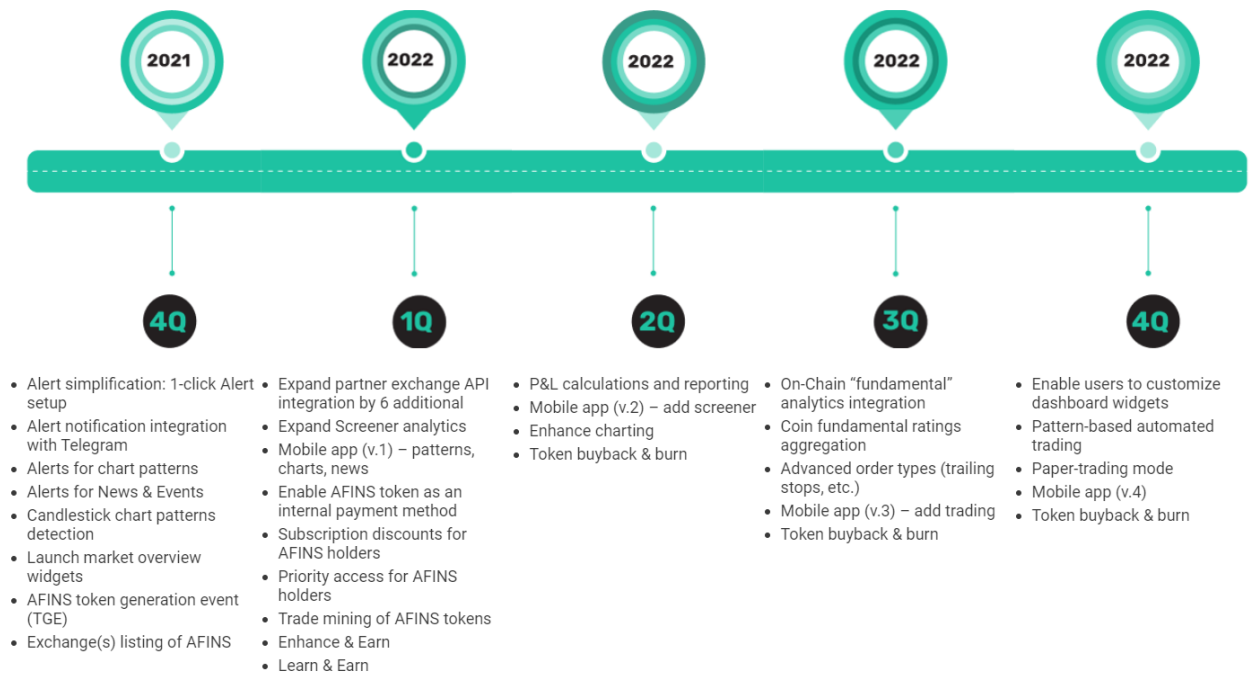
2021

2022

2022

2022

2022

4Q

1Q

2Q

3Q

4Q

- Alert simplification: 1-click Alert setup
- Alert notification integration with Telegram
- Alerts for chart patterns
- Alerts for News & Events
- Candlestick chart patterns detection
- Launch market overview widgets
- AFINS token generation event (TGE)
- Exchange(s) listing of AFINS

- Expand partner exchange API integration by 6 additional
- Expand Screener analytics
- Mobile app (v.1) – patterns, charts, news
- Enable AFINS token as an internal payment method
- Subscription discounts for AFINS holders
- Priority access for AFINS holders
- Trade mining of AFINS tokens
- Enhance & Earn
- Learn & Earn

- P&L calculations and reporting
- Mobile app (v.2) – add screener
- Enhance charting
- Token buyback & burn

- On-Chain “fundamental” analytics integration
- Coin fundamental ratings aggregation
- Advanced order types (trailing stops, etc.)
- Mobile app (v.3) – add trading
- Token buyback & burn

- Enable users to customize dashboard widgets
- Pattern-based automated trading
- Paper-trading mode
- Mobile app (v.4)
- Token buyback & burn